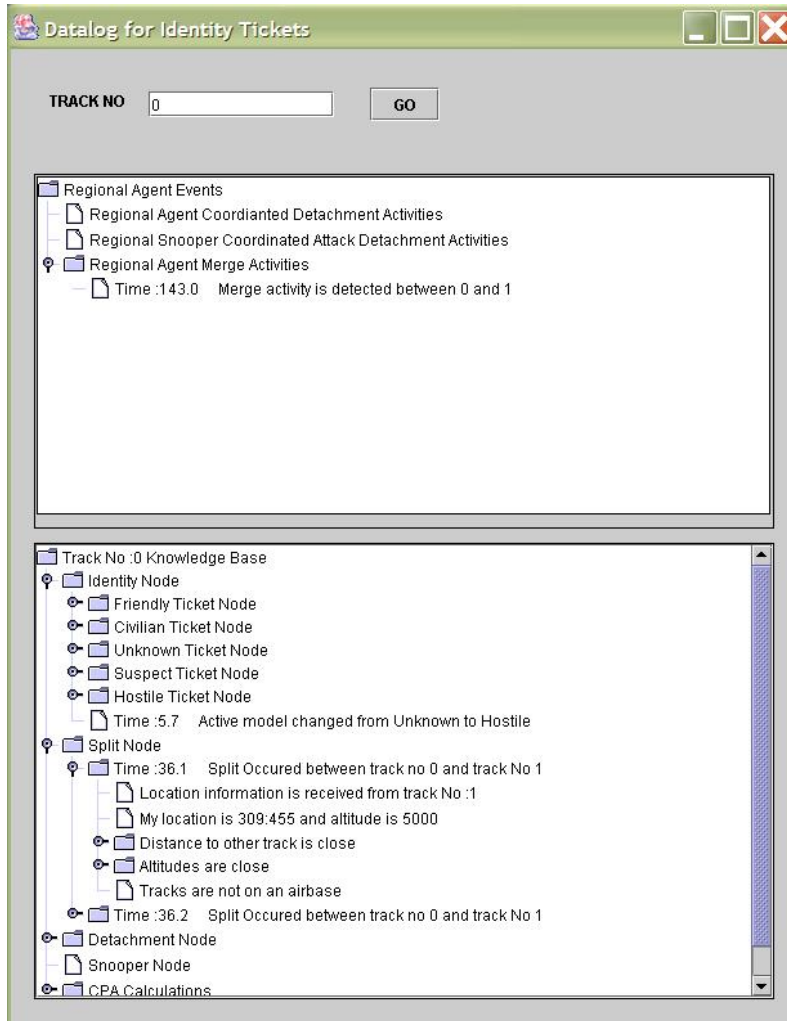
Datalog for Identity Tickets

TRACK NO 0 GO

Regional Agent Events
Regional Agent Coordianted Detachment Activities
Regional Snooper Coordinated Attack Detachment Activities
Regional Agent Merge Activities
Time :143.0 Merge activity is detected between 0 and 1

Track No :0 Knowledge Base
Identity Node
Friendly Ticket Node
Civilian Ticket Node
Unknown Ticket Node
Suspect Ticket Node
Hostile Ticket Node
Time :5.7 Active model changed from Unknown to Hostile
Split Node
Time :36.1 Split Occured between track no 0 and track No 1
Location information is received from track No :1
My location is 309:455 and altitude is 5000
Distance to other track is close
Altitudes are close
Tracks are not on an airbase
Time :36.2 Split Occured between track no 0 and track No 1
Detachment Node
Snooper Node
CPA Calculations